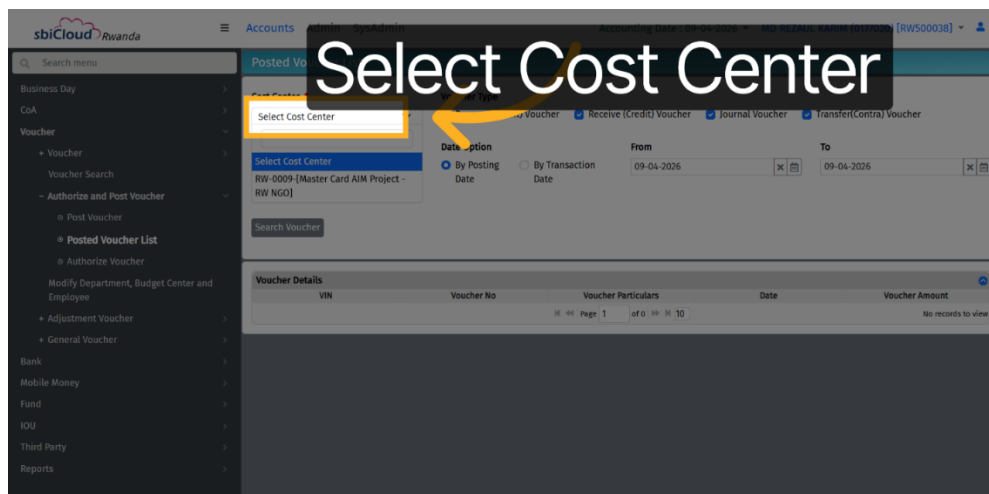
sbiCloud Rwanda

≡ Accounts Admin SysAdmin Accounting Date : 09-04-2026 MD REZAUL KARIM (017020) [RW500038]

Search menu

Business Day
CoA
Voucher
+ Voucher
Voucher Search
− Authorize and Post Voucher
Post Voucher
Posted Voucher List
Authorize Voucher
Modify Department, Budget Center and Employee
+ Adjustment Voucher
+ General Voucher
Bank
Mobile Money
Fund
IOU
Third Party
Reports

Posted Vo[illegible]

Select Cost Center

Cost Center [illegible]
Select Cost Center

Select Cost Center
RW-0009-[Master Card AIM Project - RW NGO]

Search Voucher

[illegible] Type
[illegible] Voucher Receive (Credit) Voucher Journal Voucher Transfer(Contra) Voucher

Date Option
By Posting Date
By Transaction Date

From
09-04-2026

To
09-04-2026

Voucher Details

| VIN | Voucher No | Voucher Particulars | Date | Voucher Amount |
|---|---|---|---|---|

Page 1 of 0 10
No records to view